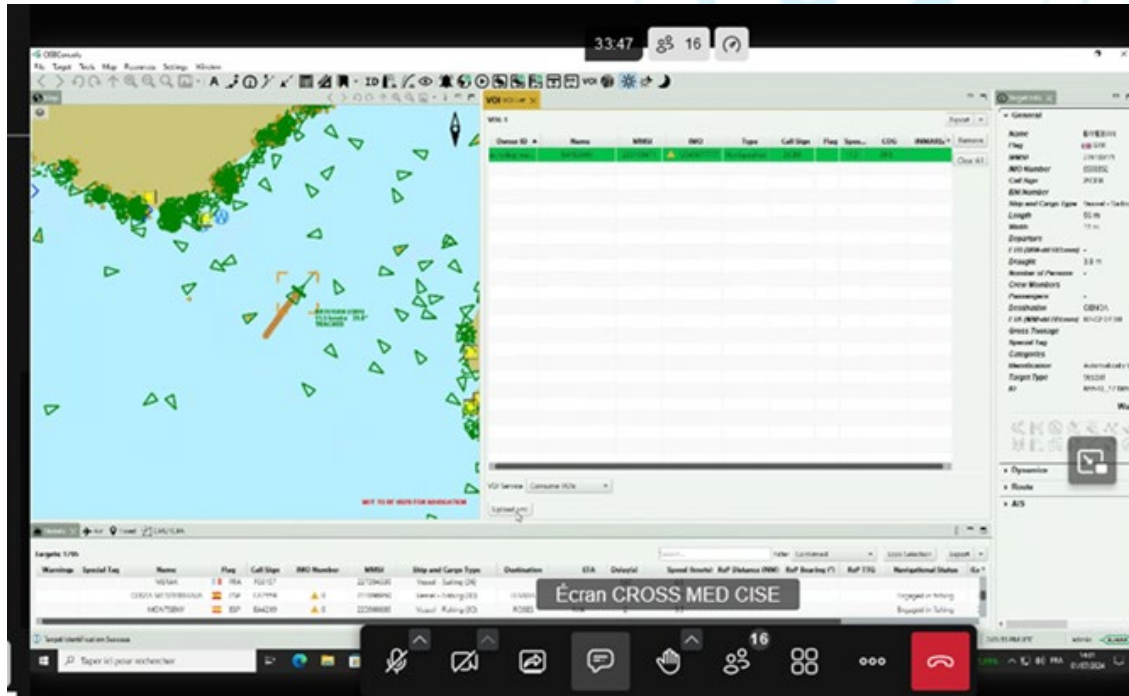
33:47 16

File Target Tools Map Resources Settings Window

VOI

Owner ID Name MMSI IMO Type Call Sign Flag Spe... COG INMARSAT Remove

Clear All

Export

General

Name
Flag
MMSI
IMO Number
Call Sign
ENI Number
Ship and Cargo Type
Length
Width
Departure
Draught
Number of Persons
Crew Members
Passengers
Destination
Gross Tonnage
Special Tag
Categories
Identification
Target Type
ID

Dynamics
Route
AIS

NOT TO BE USED FOR NAVIGATION

VOI Service Consume VOIs

Upload xml

Targets 1/96

Warnings Special Tag Name Flag Call Sign IMO Number MMSI Ship and Cargo Type Destination ETA Delayed Speed (knots) Ref Distance (NM) Ref Bearing (°) Ref TTG Navigational Status

FRA
ITA
ESP

Vessel - Sailing
Vessel - Fishing
Vessel - Fishing

ROSES

Engaged in fishing
Engaged in fishing

Écran CROSS MED CISE

Target Identification Success

Taper ici pour rechercher

16

FRA